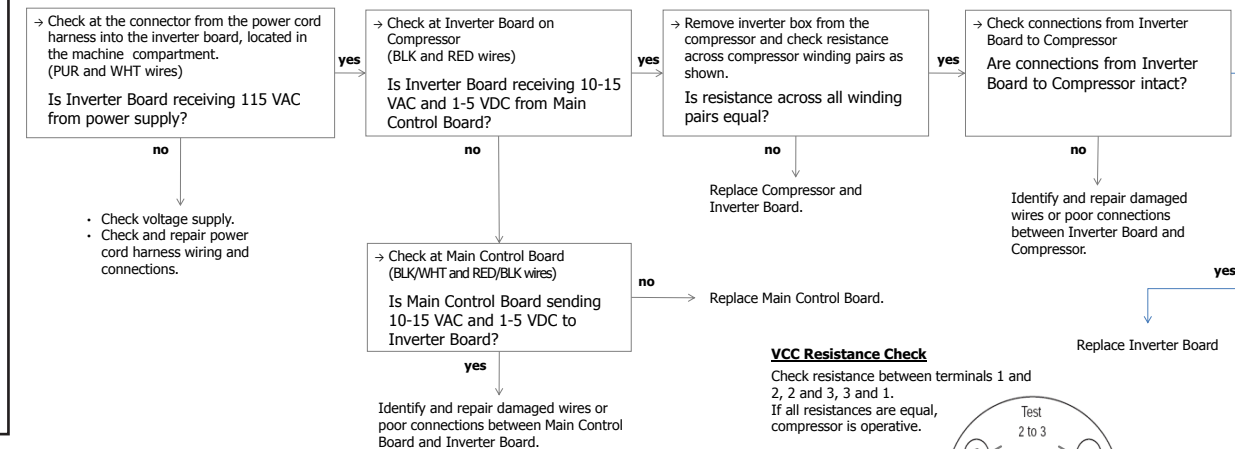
→ Check at the connector from the power cord harness into the inverter board, located in the machine compartment. (PUR and WHT wires)

Is Inverter Board receiving 115 VAC from power supply?

yes

no

• Check voltage supply.
• Check and repair power cord harness wiring and connections.

→ Check at Inverter Board on Compressor (BLK and RED wires)

Is Inverter Board receiving 10-15 VAC and 1-5 VDC from Main Control Board?

yes

no

→ Check at Main Control Board (BLK/WHT and RED/BLK wires)

Is Main Control Board sending 10-15 VAC and 1-5 VDC to Inverter Board?

no

Replace Main Control Board.

yes

Identify and repair damaged wires or poor connections between Main Control Board and Inverter Board.

→ Remove inverter box from the compressor and check resistance across compressor winding pairs as shown.

Is resistance across all winding pairs equal?

yes

no

Replace Compressor and Inverter Board.

→ Check connections from Inverter Board to Compressor

Are connections from Inverter Board to Compressor intact?

no

Identify and repair damaged wires or poor connections between Inverter Board and Compressor.

yes

Replace Inverter Board

VCC Resistance Check

Check resistance between terminals 1 and 2, 2 and 3, 3 and 1.
If all resistances are equal, compressor is operative.

Test
2 to 3